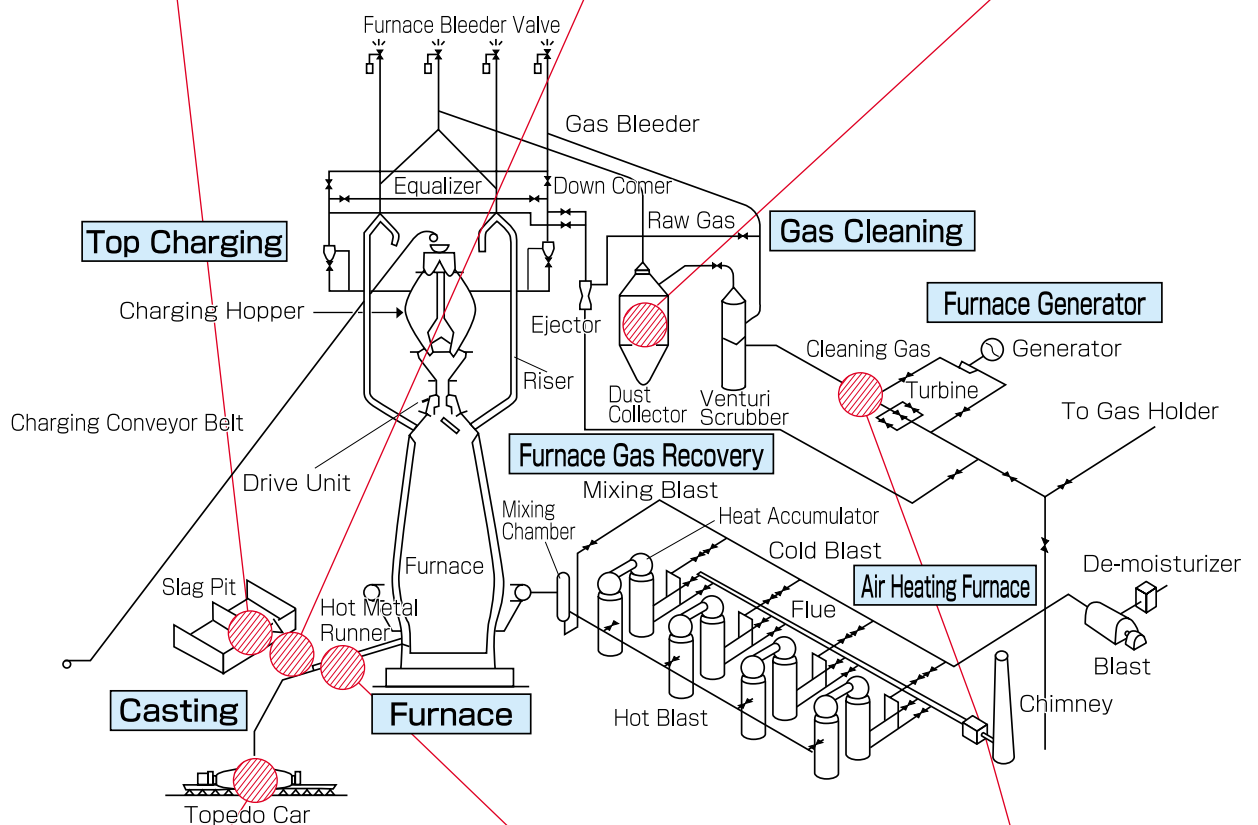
Furnace Bleeder Valve

Gas Bleeder

Equalizer

Down Comer

Raw Gas

Gas Cleaning

Top Charging

Furnace Generator

Charging Hopper

Ejector

Generator

Cleaning Gas

Riser

Dust Collector

Venturi Scrubber

Turbine

Charging Conveyor Belt

To Gas Holder

Furnace Gas Recovery

Drive Unit

Mixing Blast

Mixing Chamber

Heat Accumulator

Cold Blast

Furnace

De-moisturizer

Slag Pit

Air Heating Furnace

Hot Metal Runner

Flue

Blast

Casting

Furnace

Chimney

Hot Blast

Topedo Car